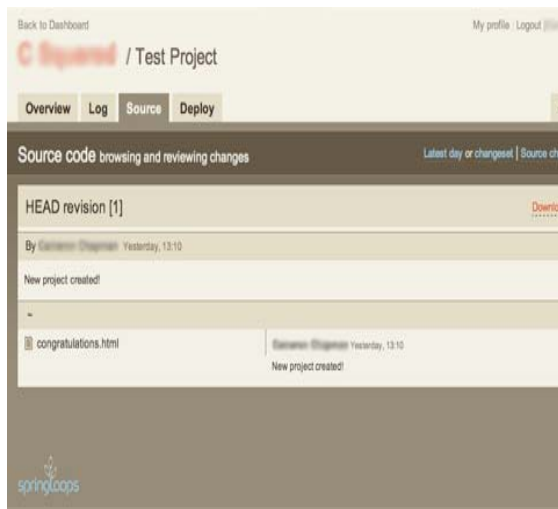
Back to Dashboard

My profile | Logout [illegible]

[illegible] / Test Project

Overview Log Source Deploy

Source code browsing and reviewing changes

Latest day or changeset | Source ch

HEAD revision [1]

Downlo

By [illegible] Yesterday, 13:10

New project created!

~

congratulations.html

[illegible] Yesterday, 13:10

New project created!

springloops